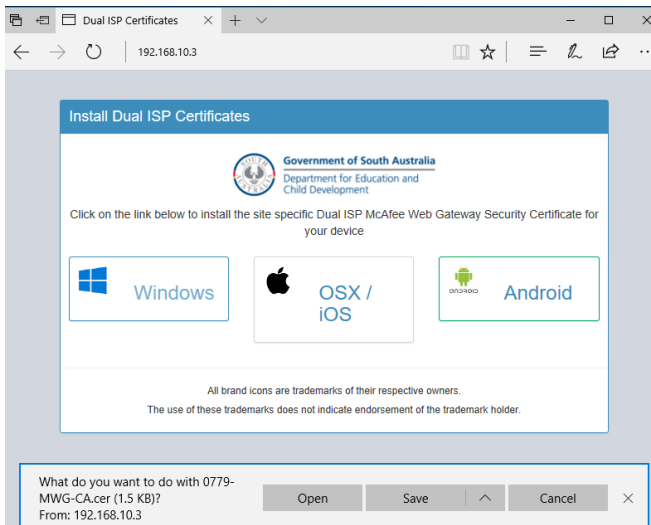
Dual ISP Certificates

192.168.10.3

Install Dual ISP Certificates

Government of South Australia
Department for Education and Child Development

Click on the link below to install the site specific Dual ISP McAfee Web Gateway Security Certificate for your device

Windows

OSX / iOS

ANDROID

Android

All brand icons are trademarks of their respective owners.

The use of these trademarks does not indicate endorsement of the trademark holder.

What do you want to do with 0779-MWG-CA.cer (1.5 KB)?
From: 192.168.10.3

Open

Save

Cancel